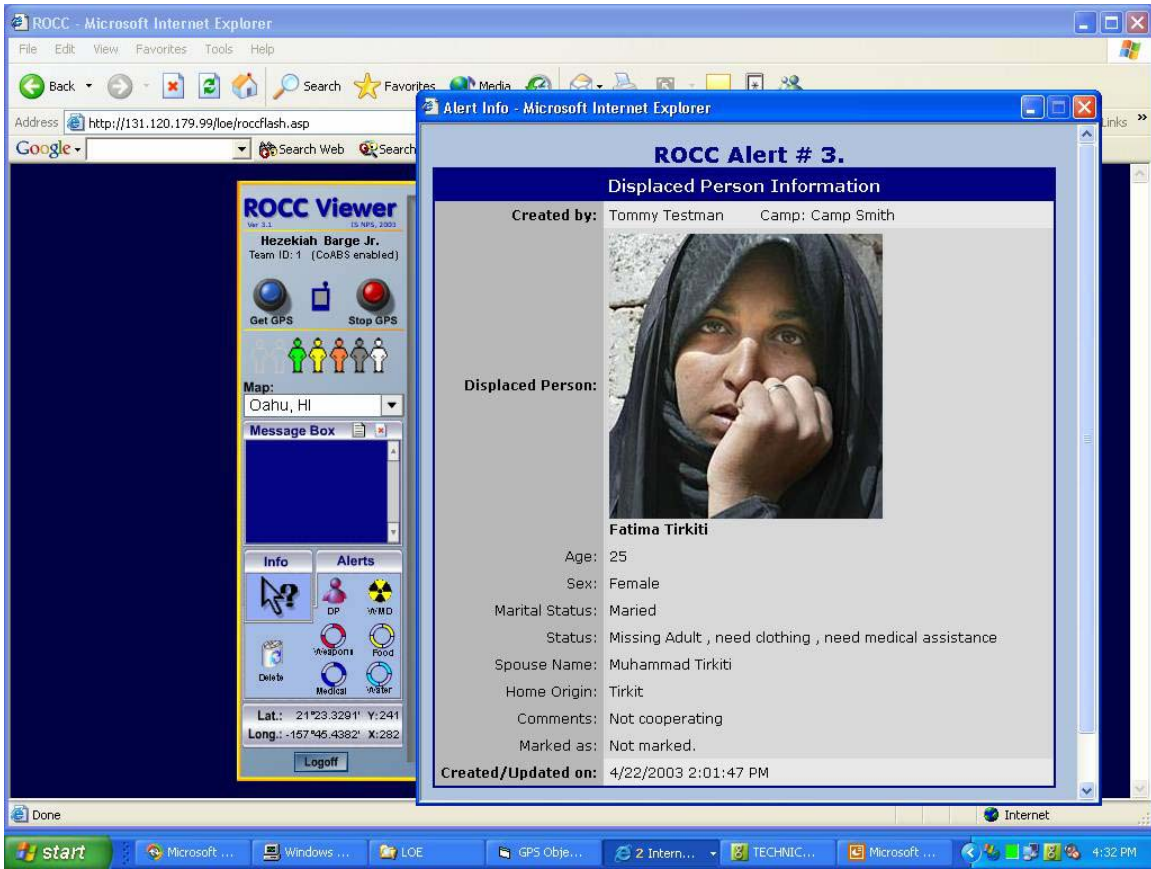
ROCC - Microsoft Internet Explorer

File Edit View Favorites Tools Help

Back Search Favorites Media

Address http://131.120.179.99/loe/roccflash.asp

Google Search Web Search

Links »

ROCC Viewer
Ver 3.1 (S NPS, 2003

Hezekiah Barge Jr.
Team ID: 1 (CoABS enabled)

Get GPS Stop GPS

Map:
Oahu, HI

Message Box

Info Alerts

DP WMD
Weapons Food
Delete Medical Water

Lat.: 21°23.3291' Y:241
Long.: -157°45.4382' X:282

Logoff

Alert Info - Microsoft Internet Explorer

ROCC Alert # 3.

Displaced Person Information

| | |
|---|---|
| Created by: | Tommy Testman Camp: Camp Smith |
| Displaced Person: | Fatima Tirkiti |
| Age: | 25 |
| Sex: | Female |
| Marital Status: | Maried |
| Status: | Missing Adult , need clothing , need medical assistance |
| Spouse Name: | Muhammad Tirkiti |
| Home Origin: | Tirkit |
| Comments: | Not cooperating |
| Marked as: | Not marked. |
| Created/Updated on: | 4/22/2003 2:01:47 PM |

Done

Internet

start Microsoft ... Windows ... LOE GPS Obje... 2 Intern... TECHNIC... Microsoft ... 4:32 PM